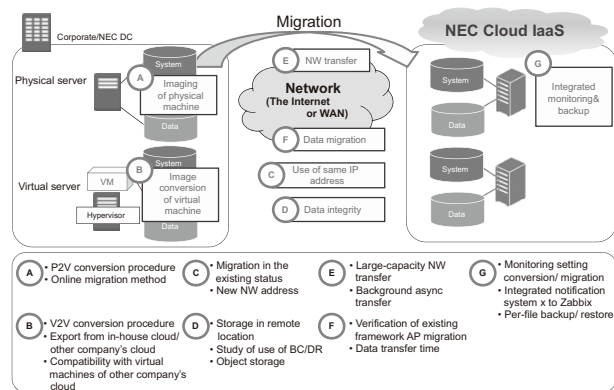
Migration

NEC Cloud IaaS

Corporate/NEC DC

System

Physical server

A Imaging of physical machine

Data

System

Virtual server

VM

Hypervisor

B Image conversion of virtual machine

E NW transfer

Network (The Internet or WAN)

F Data migration

C Use of same IP address

D Data integrity

System

Data

G Integrated monitoring& backup

System

Data

A • P2V conversion procedure
• Online migration method

B • V2V conversion procedure
• Export from in-house cloud/ other company's cloud
• Compatibility with virtual machines of other company's cloud

C • Migration in the existing status
• New NW address

D • Storage in remote location
• Study of use of BC/DR
• Object storage

E • Large-capacity NW transfer
• Background async transfer

F • Verification of existing framework AP migration
• Data transfer time

G • Monitoring setting conversion/ migration
• Integrated notification system x to Zabbix
• Per-file backup/ restore